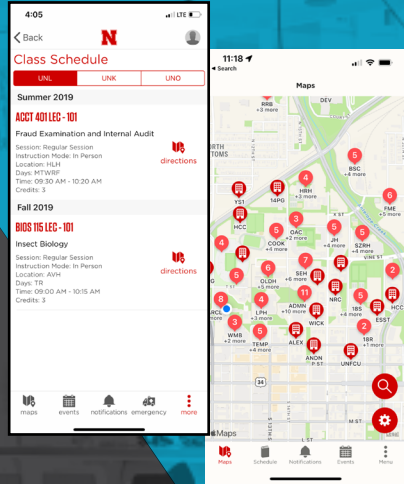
4:05
LTE
Back
N
Class Schedule
UNL
UNK
UNO
Summer 2019
ACCT 401 LEC - 101
Fraud Examination and Internal Audit
Session: Regular Session
Instruction Mode: In Person
Location: HLH
Days: MTWRF
Time: 09:30 AM - 10:20 AM
Credits: 3
directions
Fall 2019
BIOS 115 LEC - 101
Insect Biology
Session: Regular Session
Instruction Mode: In Person
Location: AVH
Days: TR
Time: 09:00 AM - 10:15 AM
Credits: 3
directions
maps
events
notifications
emergency
more

11:18
Search
Maps
RRB
+3 more
DEV
5
BSC
+2 more
4
HRH
+3 more
YS1
14PG
6
FME
+5 more
3
OAC
+2 more
HCC
JH
+4 more
5
4
COOK
+5 more
5
SZRH
+4 more
5
SEH
+6 more
7
6
OLDH
+5 more
11
ADMN
+10 more
2
4
LPH
+3 more
NRC
5
18S
+4 more
HCC
3
WMB
+2 more
5
TEMP
+4 more
ALEX
WICK
ESST
2
18R
+1 more
ANON
UNFCU
34
Maps
Maps
Schedule
Notifications
Events
Menu